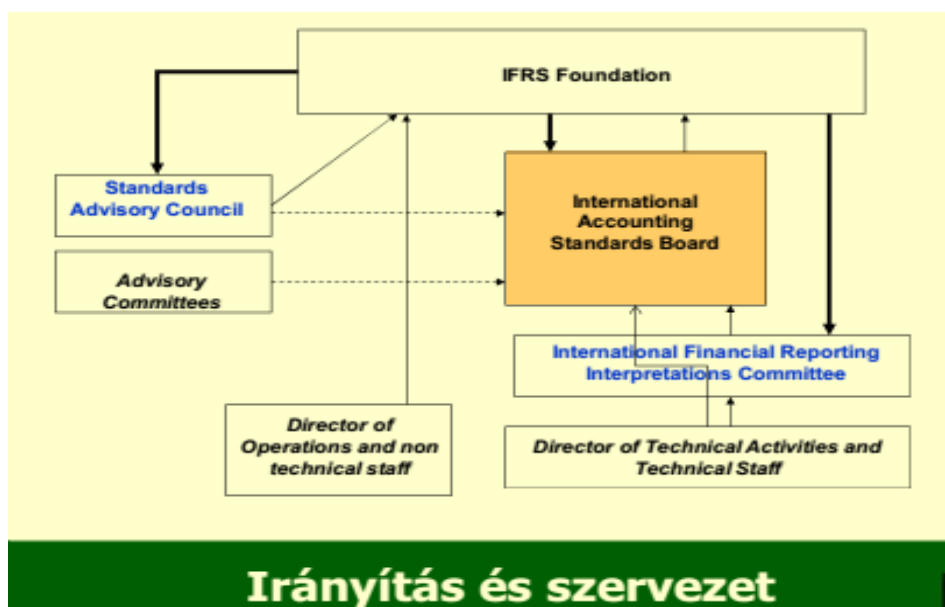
IFRS Foundation

Standards Advisory Council

Advisory Committees

International Accounting Standards Board

International Financial Reporting Interpretations Committee

Director of Operations and non technical staff

Director of Technical Activities and Technical Staff

Irányítás és szervezet